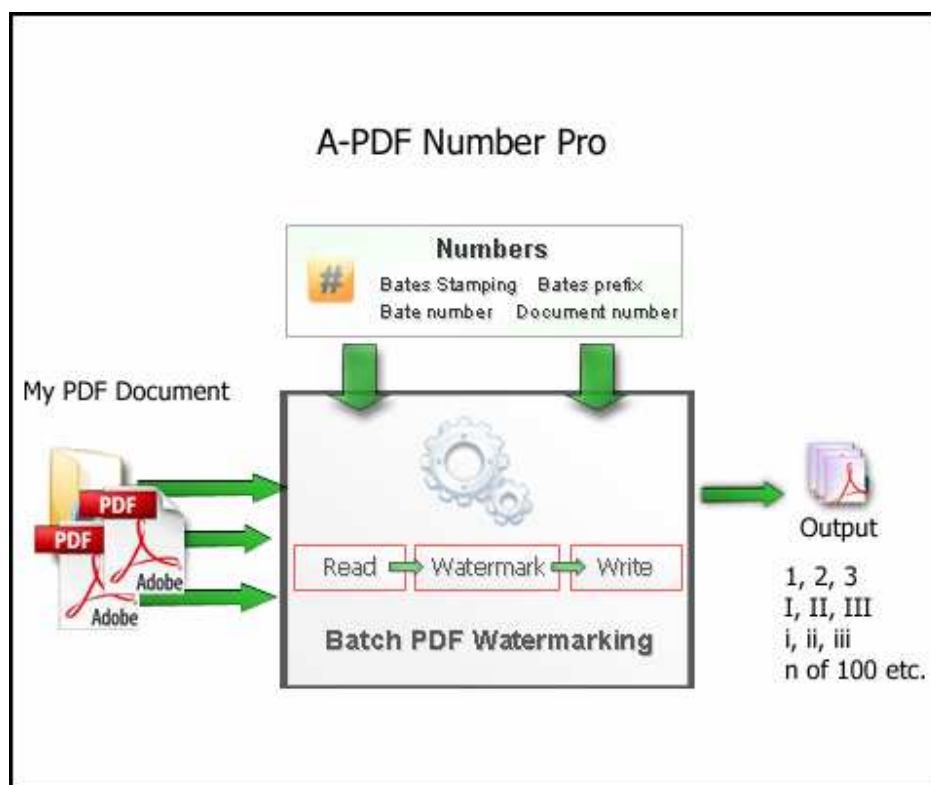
A-PDF Number Pro

Numbers
#
Bates Stamping Bates prefix
Bate number Document number

My PDF Document

PDF
Adobe
PDF
Adobe

Read Watermark Write

Batch PDF Watermarking

Output

1, 2, 3
I, II, III
i, ii, iii
n of 100 etc.